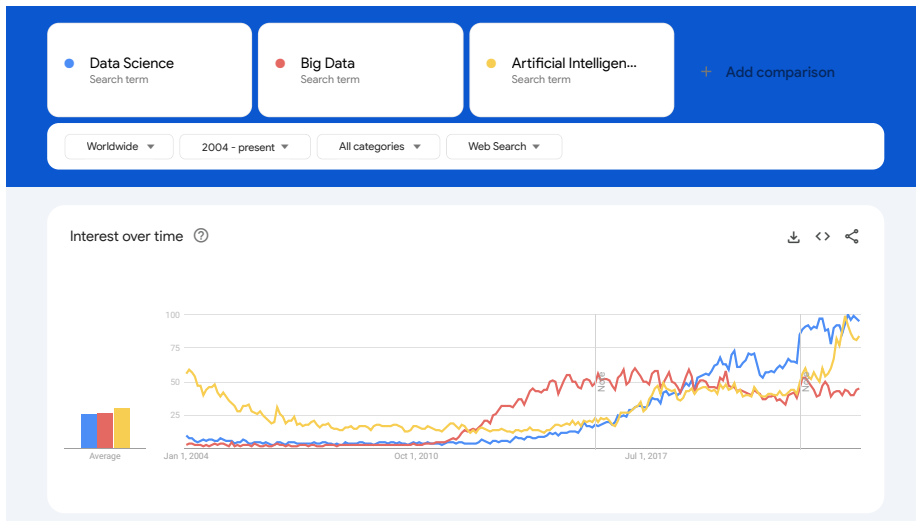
Data Science
Search term

Big Data
Search term

Artificial Intelligen...
Search term

+ Add comparison

Worldwide

2004 - present

All categories

Web Search

Interest over time

100
75
50
25

Average

Jan 1, 2004
Oct 1, 2010
Jul 1, 2017

Note
Note